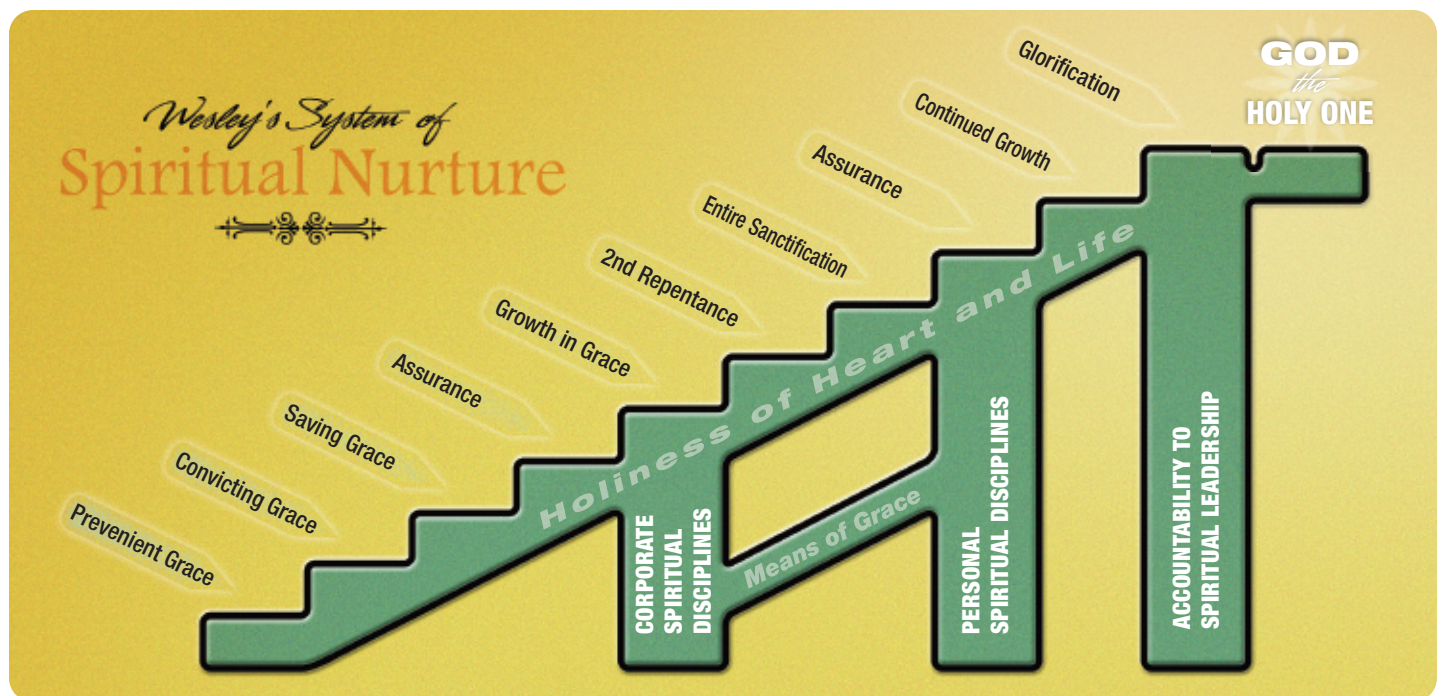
Wesley's System of
Spiritual Nurture

GOD
the
HOLY ONE

Prevenient Grace
Convicting Grace
Saving Grace
Assurance
Growth in Grace
2nd Repentance
Entire Sanctification
Assurance
Continued Growth
Glorification

Holiness of Heart and Life

Means of Grace

CORPORATE SPIRITUAL DISCIPLINES

PERSONAL SPIRITUAL DISCIPLINES

ACCOUNTABILITY TO SPIRITUAL LEADERSHIP